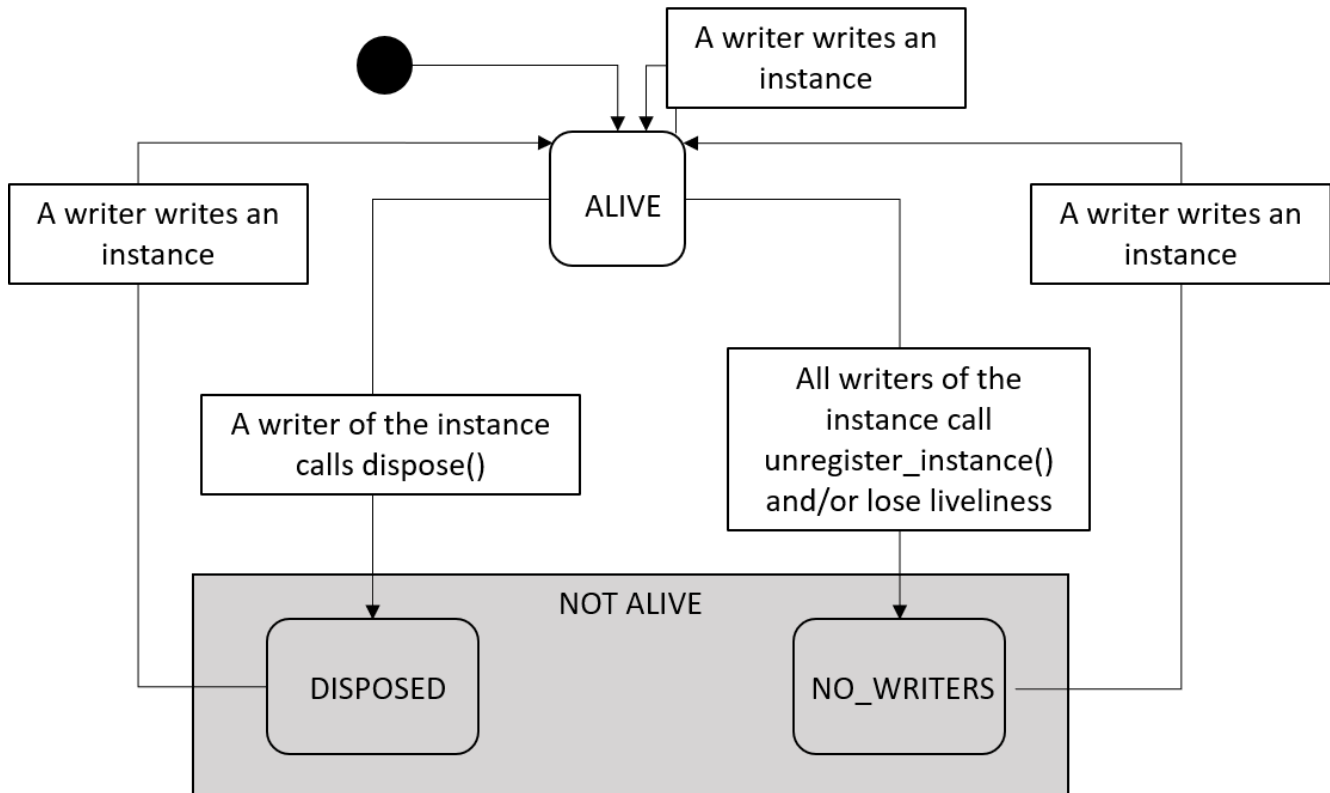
A writer writes an instance

A writer writes an instance

ALIVE

A writer writes an instance

All writers of the instance call unregister_instance() and/or lose liveliness

A writer of the instance calls dispose()

NOT ALIVE

DISPOSED

NO_WRITERS